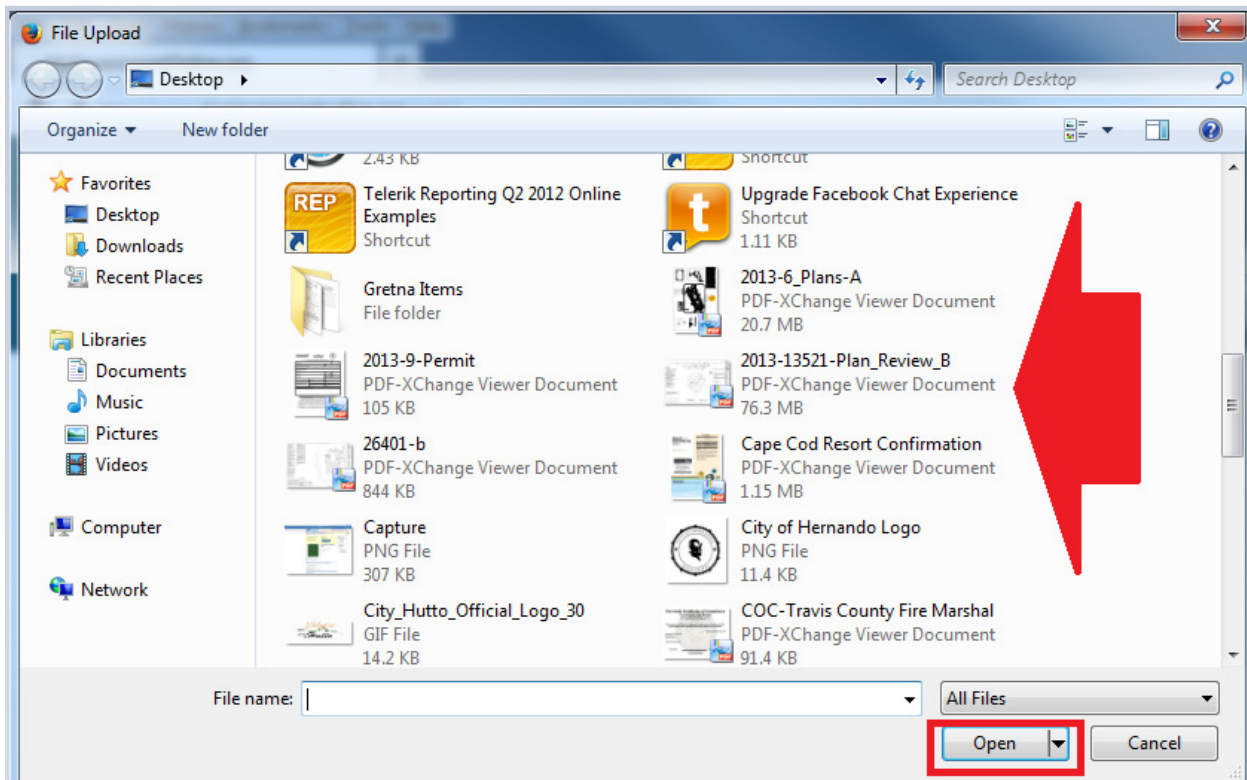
File Upload

Desktop

Search Desktop

Organize
New folder

Favorites
Desktop
Downloads
Recent Places

Libraries
Documents
Music
Pictures
Videos

Computer

Network

2.43 KB

Shortcut

REP
Telerik Reporting Q2 2012 Online Examples
Shortcut

Upgrade Facebook Chat Experience
Shortcut
1.11 KB

Gretna Items
File folder

2013-6_Plans-A
PDF-XChange Viewer Document
20.7 MB

2013-9-Permit
PDF-XChange Viewer Document
105 KB

2013-13521-Plan_Review_B
PDF-XChange Viewer Document
76.3 MB

26401-b
PDF-XChange Viewer Document
844 KB

Cape Cod Resort Confirmation
PDF-XChange Viewer Document
1.15 MB

Capture
PNG File
307 KB

City of Hernando Logo
PNG File
11.4 KB

City_Hutto_Official_Logo_30
GIF File
14.2 KB

COC-Travis County Fire Marshal
PDF-XChange Viewer Document
91.4 KB

File name:
All Files
Open
Cancel